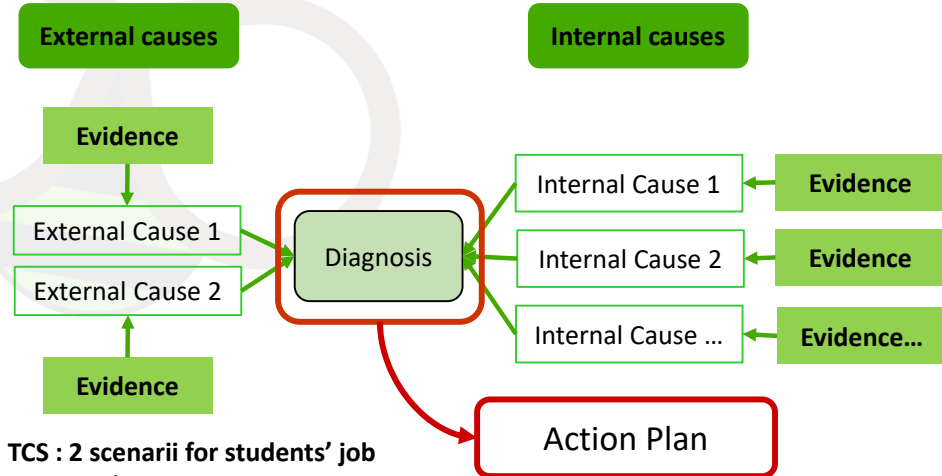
External causes

Internal causes

Evidence

External Cause 1

External Cause 2

Evidence

Diagnosis

Internal Cause 1

Evidence

Internal Cause 2

Evidence

Internal Cause …

Evidence…

Action Plan

TCS : 2 scenarii for students' job